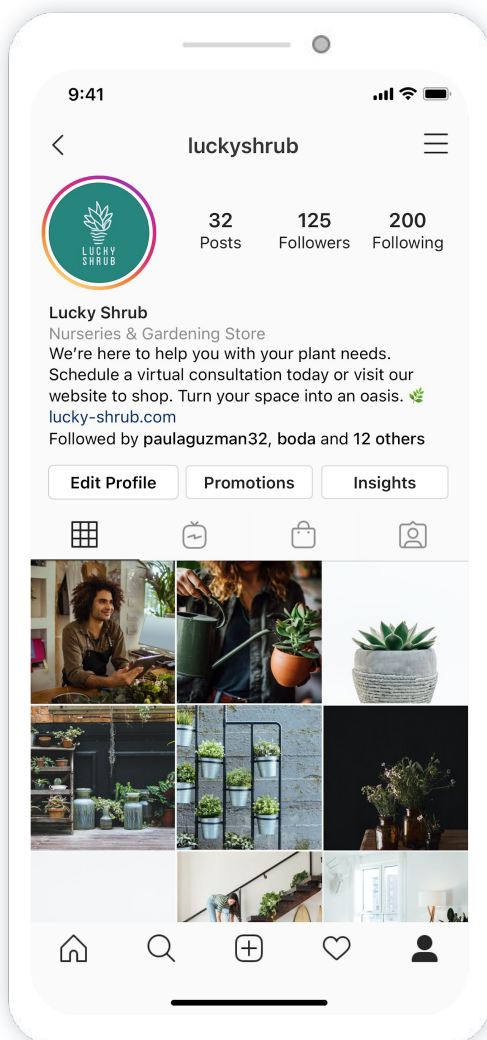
9:41

luckyshrub

LUCKY SHRUB

32
Posts

125
Followers

200
Following

Lucky Shrub
Nurseries & Gardening Store
We're here to help you with your plant needs. Schedule a virtual consultation today or visit our website to shop. Turn your space into an oasis. 🌿
lucky-shrub.com
Followed by paulaguzman32, boda and 12 others

Edit Profile
Promotions
Insights